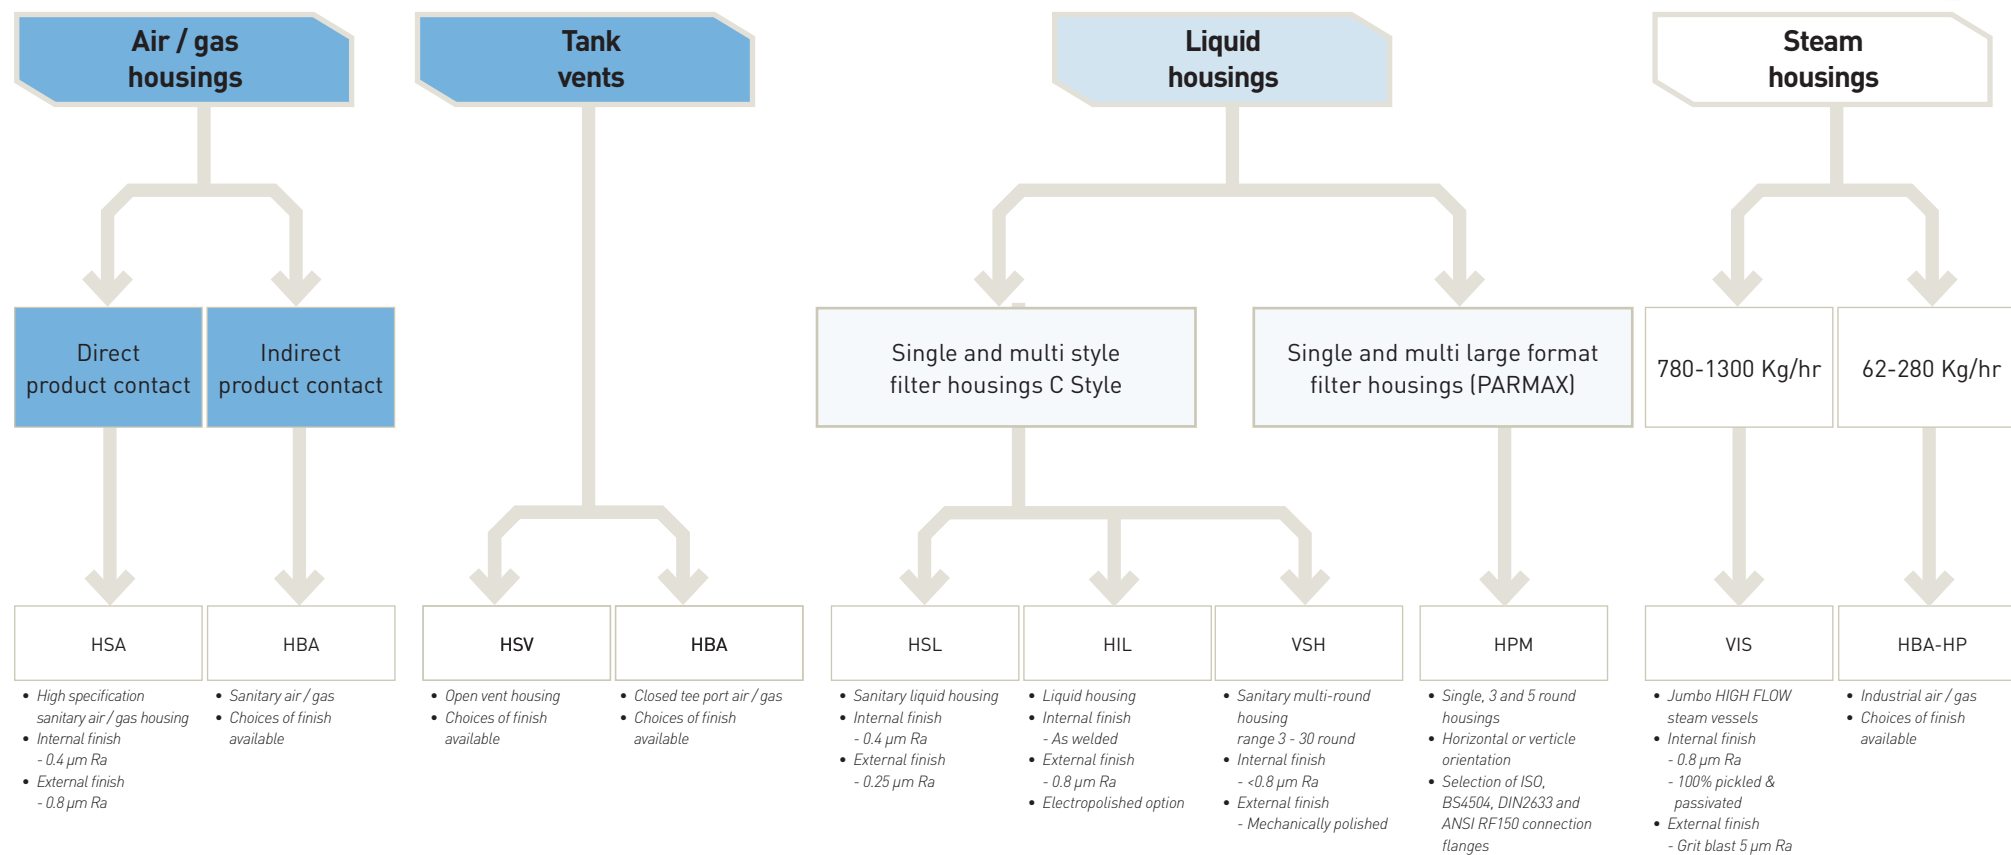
Air / gas housings

Direct product contact

Indirect product contact

HSA

- High specification sanitary air / gas housing
- Internal finish - 0.4 μm Ra
- External finish - 0.8 μm Ra

HBA

- Sanitary air / gas
- Choices of finish available

Tank vents

HSV

- Open vent housing
- Choices of finish available

HBA

- Closed tee port air / gas
- Choices of finish available

Liquid housings

Single and multi style filter housings C Style

Single and multi large format filter housings (PARMAX)

HSL

- Sanitary liquid housing
- Internal finish - 0.4 μm Ra
- External finish - 0.25 μm Ra

HIL

- Liquid housing
- Internal finish - As welded
- External finish - 0.8 μm Ra
- Electropolished option

VSH

- Sanitary multi-round housing range 3 - 30 round
- Internal finish - <0.8 μm Ra
- External finish - Mechanically polished

HPM

- Single, 3 and 5 round housings
- Horizontal or verticle orientation
- Selection of ISO, BS4504, DIN2633 and ANSI RF150 connection flanges

Steam housings

780-1300 Kg/hr

62-280 Kg/hr

VIS

- Jumbo HIGH FLOW steam vessels
- Internal finish - 0.8 μm Ra - 100% pickled & passivated
- External finish - Grit blast 5 μm Ra

HBA-HP

- Industrial air / gas
- Choices of finish available